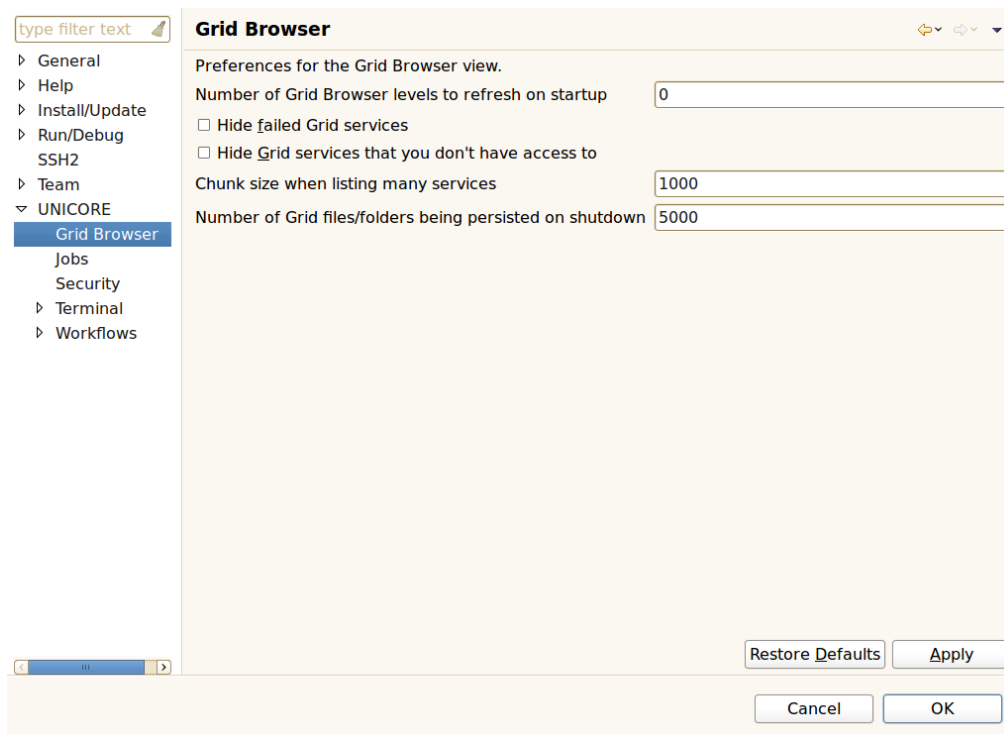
type filter text

General
Help
Install/Update
Run/Debug
SSH2
Team
UNICORE
Grid Browser
Jobs
Security
Terminal
Workflows

Grid Browser

Preferences for the Grid Browser view.

Number of Grid Browser levels to refresh on startup 0

Hide failed Grid services

Hide Grid services that you don't have access to

Chunk size when listing many services 1000

Number of Grid files/folders being persisted on shutdown 5000

Restore Defaults
Apply

Cancel
OK